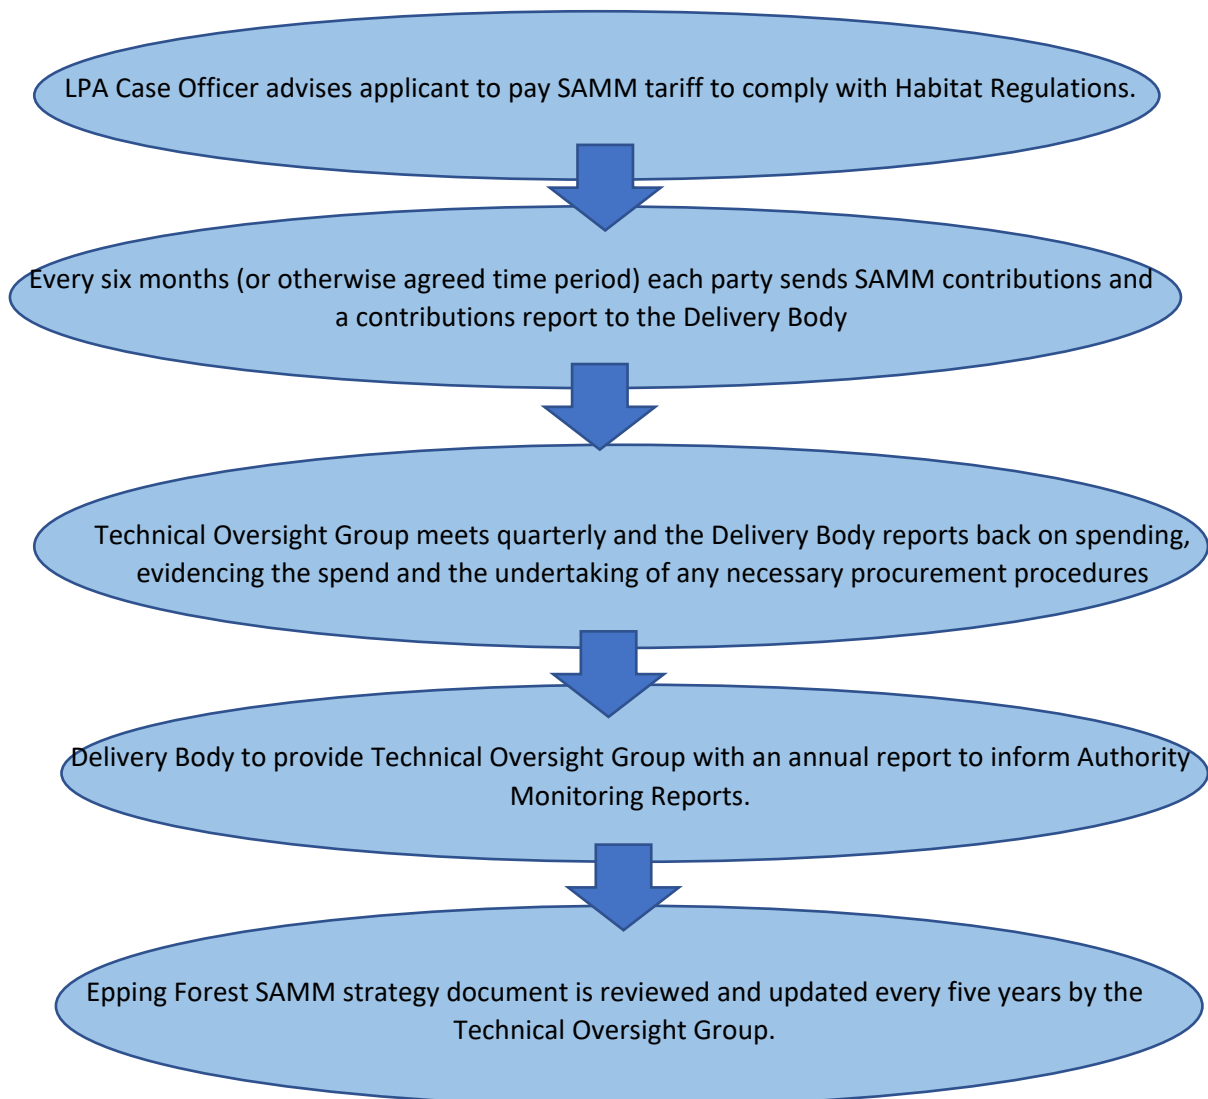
LPA Case Officer advises applicant to pay SAMM tariff to comply with Habitat Regulations.

Every six months (or otherwise agreed time period) each party sends SAMM contributions and a contributions report to the Delivery Body

Technical Oversight Group meets quarterly and the Delivery Body reports back on spending, evidencing the spend and the undertaking of any necessary procurement procedures

Delivery Body to provide Technical Oversight Group with an annual report to inform Authority Monitoring Reports.

Epping Forest SAMM strategy document is reviewed and updated every five years by the Technical Oversight Group.